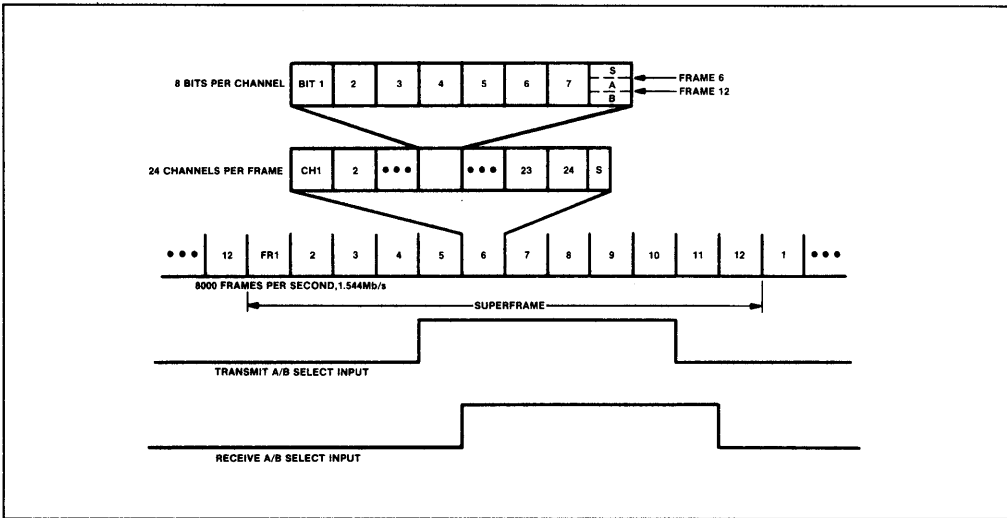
8 BITS PER CHANNEL

| BIT 1 | 2 | 3 | 4 | 5 | 6 | 7 | S / A / B |
|---|---|---|---|---|---|---|---|

FRAME 6
FRAME 12

24 CHANNELS PER FRAME

| CH1 | 2 | • • • | | • • • | 23 | 24 | S |
|---|---|---|---|---|---|---|---|

| • • • | 12 | FR1 | 2 | 3 | 4 | 5 | 6 | 7 | 8 | 9 | 10 | 11 | 12 | 1 | • • • |
|---|---|---|---|---|---|---|---|---|---|---|---|---|---|---|---|

8000 FRAMES PER SECOND, 1.544Mb/s

SUPERFRAME

TRANSMIT A/B SELECT INPUT

RECEIVE A/B SELECT INPUT